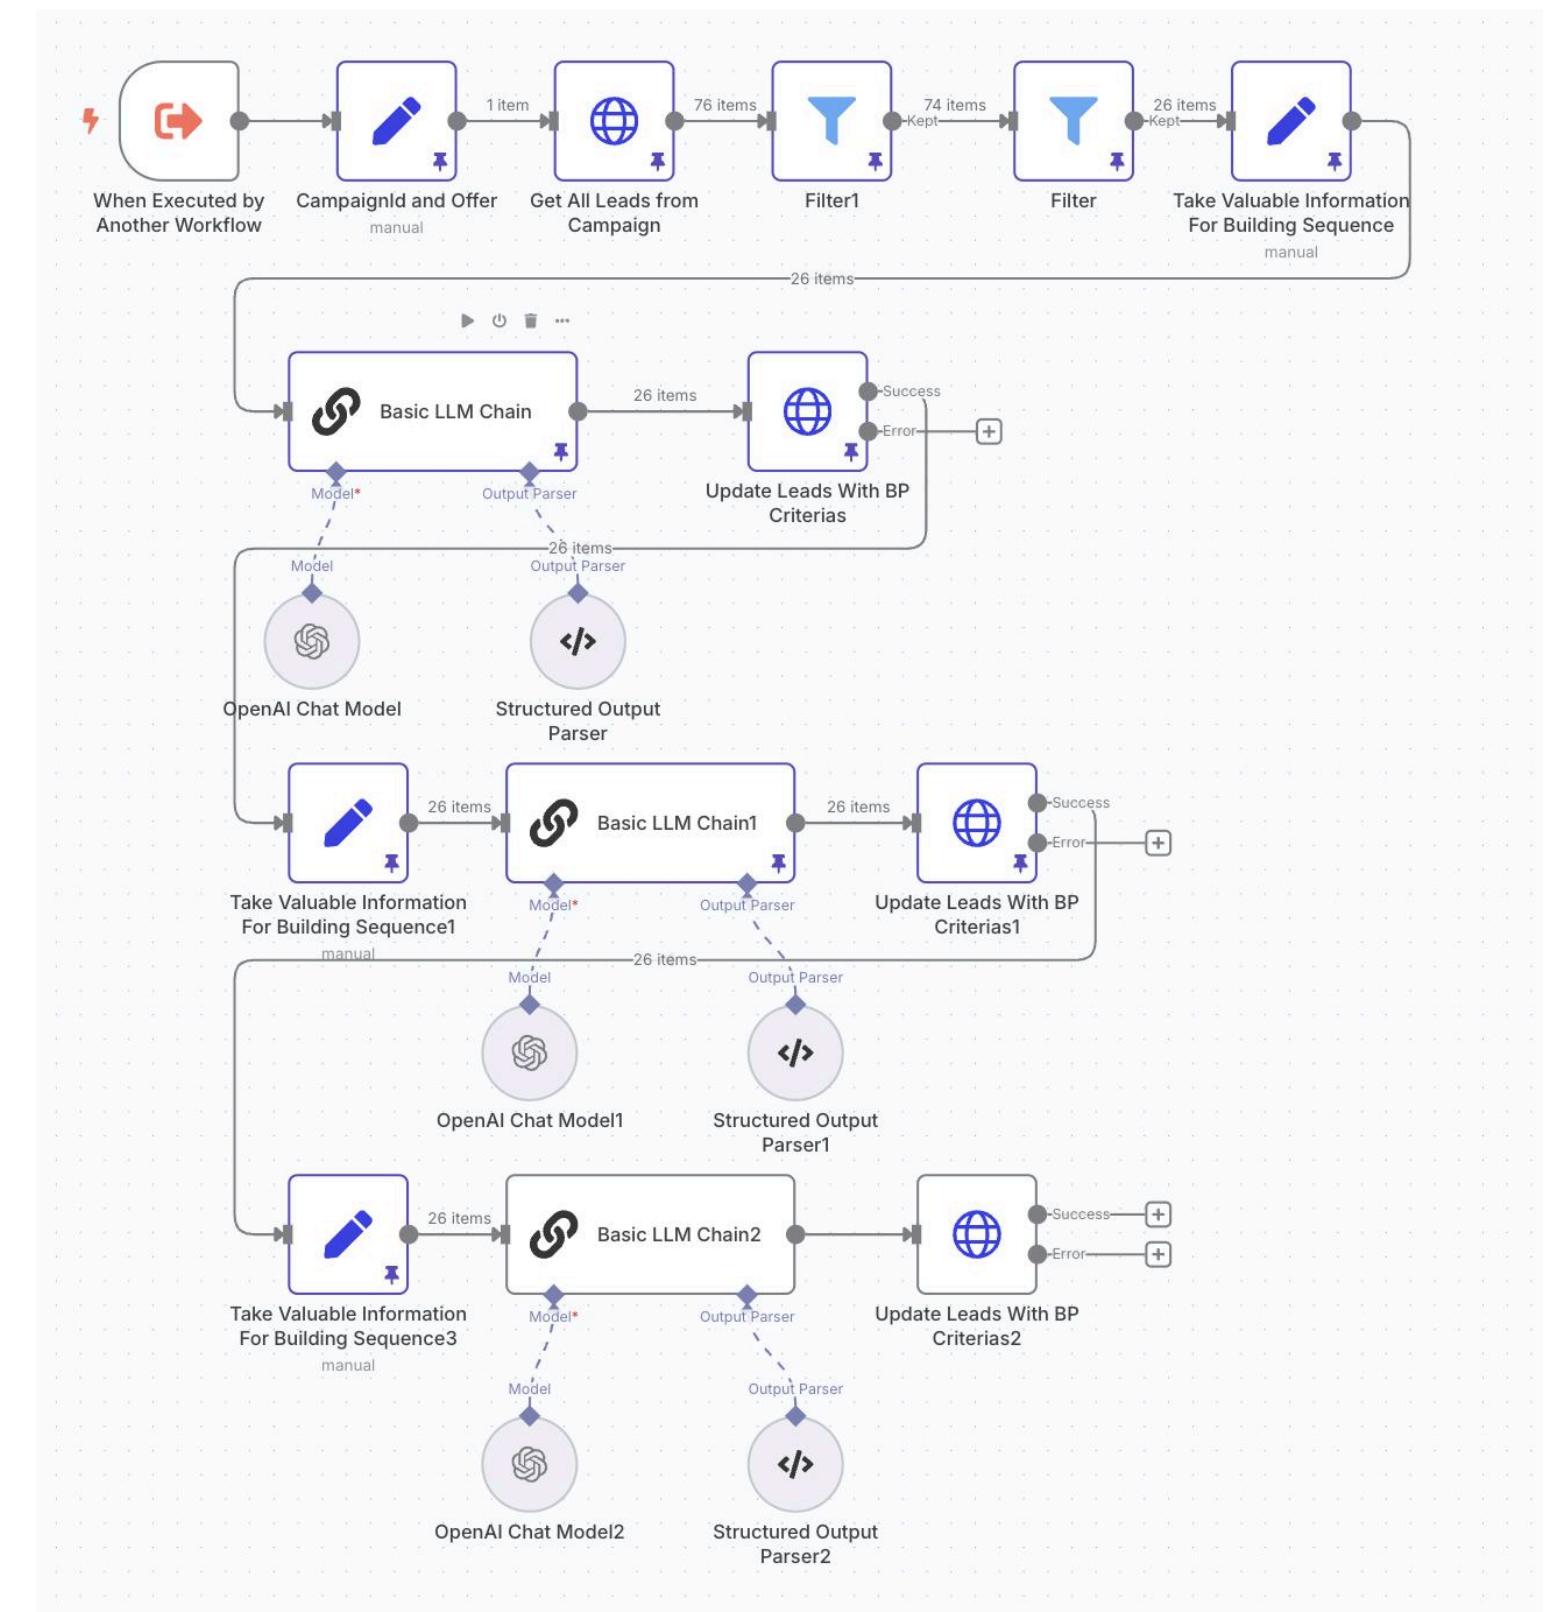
When Executed by Another Workflow

1 item

CampaignId and Offer
manual

76 items

Get All Leads from Campaign

74 items
Kept

Filter1

26 items
Kept

Filter

Take Valuable Information For Building Sequence
manual

26 items

Basic LLM Chain

26 items

Update Leads With BP Criterias

Success
Error

Model*
Output Parser

26 items

Model
Output Parser

OpenAI Chat Model

Structured Output Parser

26 items

Take Valuable Information For Building Sequence1
manual

Basic LLM Chain1

26 items

Update Leads With BP Criterias1

Success
Error

Model*
Output Parser

26 items

Model
Output Parser

OpenAI Chat Model1

Structured Output Parser1

26 items

Take Valuable Information For Building Sequence3
manual

Basic LLM Chain2

Update Leads With BP Criterias2

Success
Error

Model*
Output Parser

Model
Output Parser

OpenAI Chat Model2

Structured Output Parser2